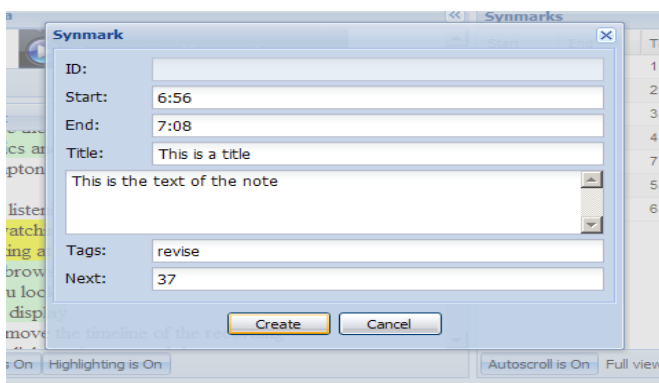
a
Synmarks
Start
End
T
1
2
3
4
7
5
6
Synmark
ID:
Start: 6:56
End: 7:08
Title: This is a title
This is the text of the note
Tags: revise
Next: 37
Create
Cancel
cs ar
pton
listen
vatch
ing a
brow
u loo
display
move the timeline of the re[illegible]
s On
Highlighting is On
Autoscroll is On
Full view